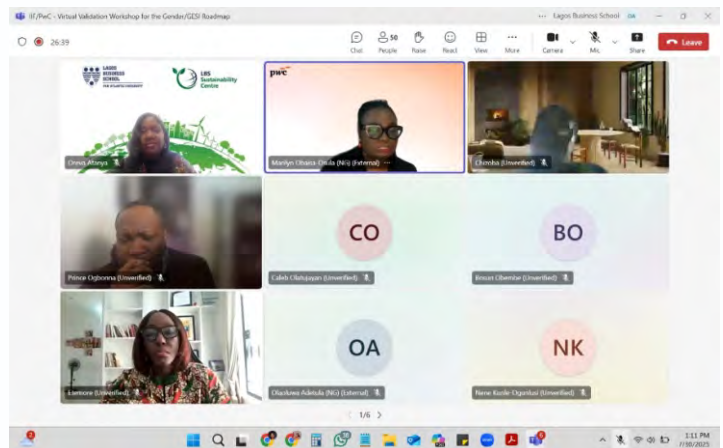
IF/PwC - Virtual Validation Workshop for the Gender/GESI Roadmap

Lagos Business School

26:39

Chat

50 People

Raise

React

View

More

Camera

Mic

Share

Leave

LAGOS BUSINESS SCHOOL PAN-ATLANTIC UNIVERSITY

LBS Sustainability Centre

Oreva Atanya

pwc

Marilyn Obiora-Okafo (NG) (External)

Chiroba (Unverified)

Prince Ogbonna (Unverified)

CO

Caleb Olatunjiyan (Unverified)

BO

Binson Obembe (Unverified)

Lamiore (Unverified)

OA

Oladuwa Adetula (NG) (External)

NK

Nene Kuole Ogunlusi (Unverified)

1/6

1:11 PM
7/10/2025